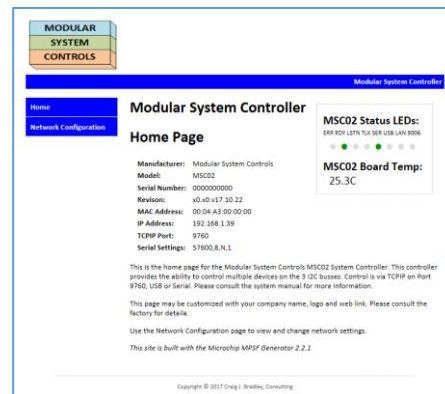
MODULAR
SYSTEM
CONTROLS

Modular System Controller

Home

Network Configuration

Modular System Controller

Home Page

| | |
|---|---|
| Manufacturer: | Modular System Controls |
| Model: | MSC02 |
| Serial Number: | 0000000000 |
| Revison: | x0.x0.x17.10.22 |
| MAC Address: | 00:04:A3:00:00:00 |
| IP Address: | 192.168.1.39 |
| TCPIP Port: | 9760 |
| Serial Settings: | 57600,8,N,1 |

MSC02 Status LEDs:

ERR RDY LSTN TLK SER USB LAN 9006

MSC02 Board Temp:

25.3C

This is the home page for the Modular System Controls MSC02 System Controller. This controller provides the ability to control multiple devices on the 3 I2C busses. Control is via TCPIP on Port 9760, USB or Serial. Please consult the system manual for more information.

This page may be customized with your company name, logo and web link. Please consult the factory for details.

Use the Network Configuration page to view and change network settings.

This site is built with the Microchip MPSF Generator 2.2.1

Copyright © 2017 Craig J. Bradley, Consulting